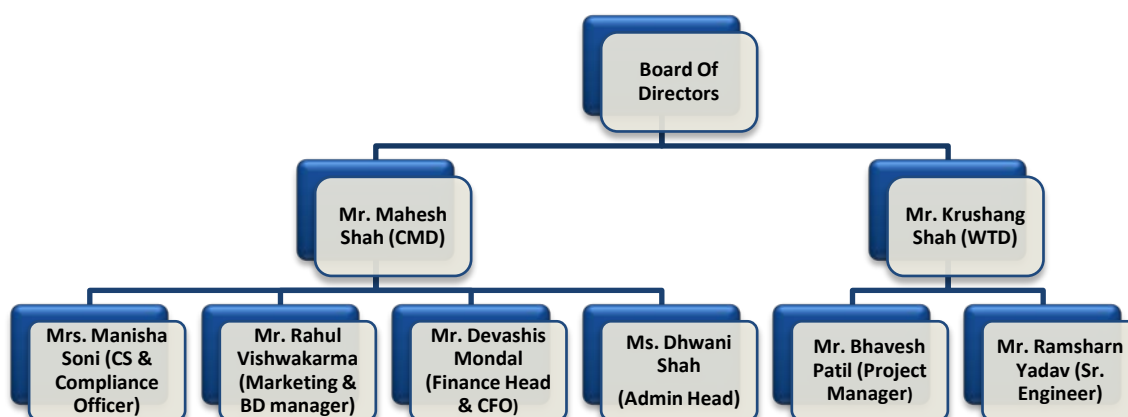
Board Of Directors

Mr. Mahesh Shah (CMD)

Mr. Krushang Shah (WTD)

Mrs. Manisha Soni (CS & Compliance Officer)

Mr. Rahul Vishwakarma (Marketing & BD manager)

Mr. Devashis Mondal (Finance Head & CFO)

Ms. Dhwani Shah (Admin Head)

Mr. Bhavesh Patil (Project Manager)

Mr. Ramsharn Yadav (Sr. Engineer)